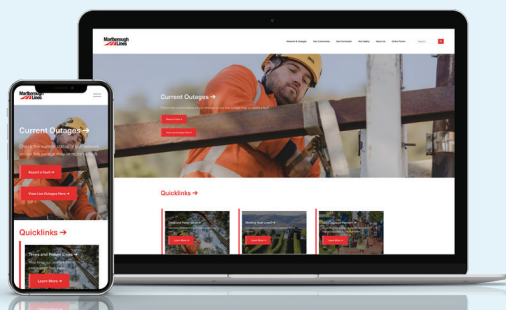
Marlborough Lines

Current Outages →

Report a fault →

View live outages here →

Quicklinks →

Learn More →

Learn More →

Learn More →

Marlborough Lines

Current Outages →

Check the current status of outages in the area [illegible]

Report a fault →

View Live Outages Here →

Quicklinks →

Trees and Power Lines →

Learn More →